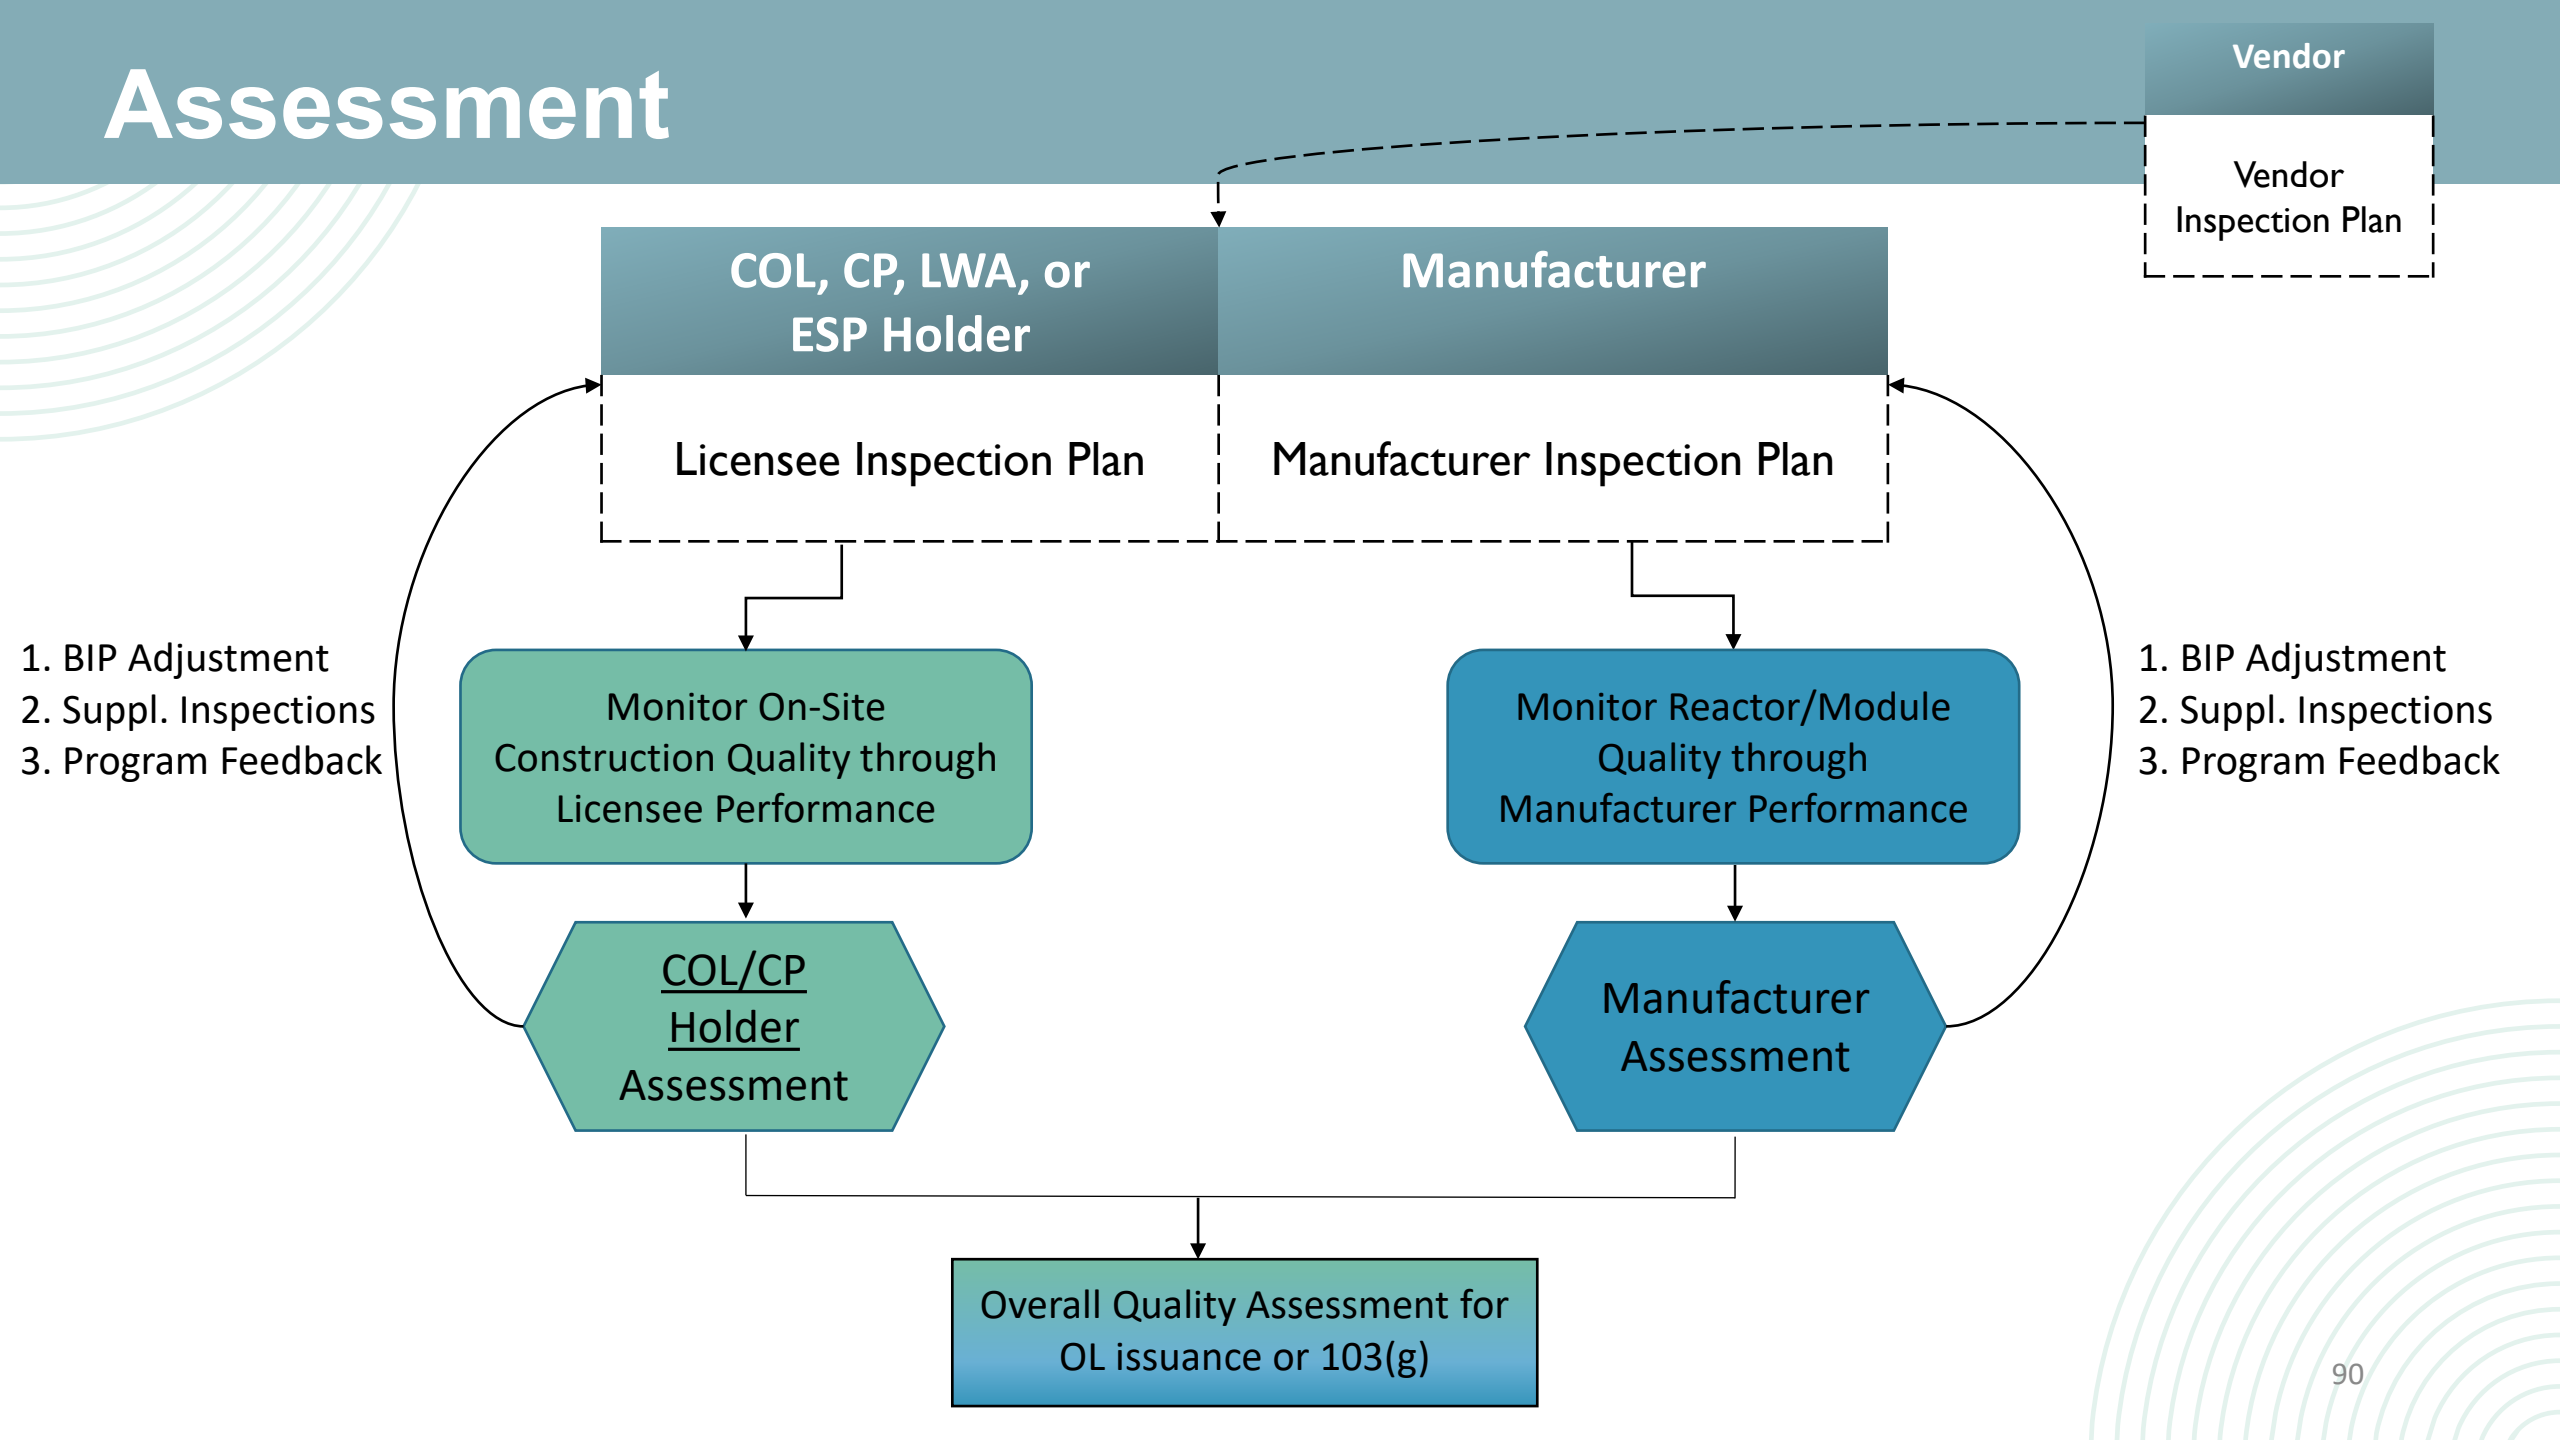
Assessment

Vendor

Vendor Inspection Plan

COL, CP, LWA, or ESP Holder

Manufacturer

Licensee Inspection Plan

Manufacturer Inspection Plan

1. BIP Adjustment
2. Suppl. Inspections
3. Program Feedback

Monitor On-Site Construction Quality through Licensee Performance

Monitor Reactor/Module Quality through Manufacturer Performance

1. BIP Adjustment
2. Suppl. Inspections
3. Program Feedback

COL/CP Holder Assessment

Manufacturer Assessment

Overall Quality Assessment for OL issuance or 103(g)

90